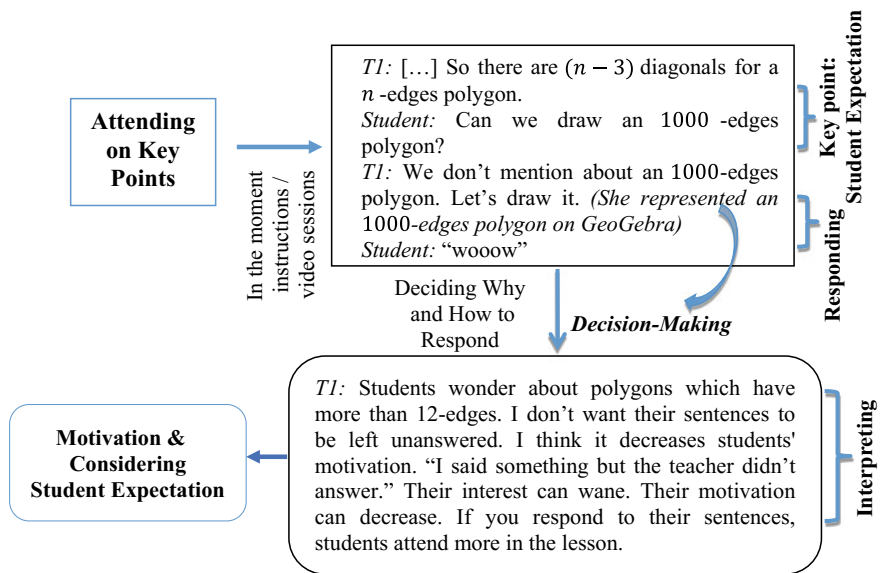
Attending on Key Points

In the moment instructions / video sessions

*T1:* [...] So there are $(n-3)$ diagonals for a $n$ -edges polygon.
*Student:* Can we draw an 1000 -edges polygon?
*T1:* We don't mention about an 1000-edges polygon. Let's draw it. *(She represented an* 1000-*edges polygon on GeoGebra)*
*Student:* "wooow"

Key point: Student Expectation

Responding

Deciding Why and How to Respond

***Decision-Making***

*T1:* Students wonder about polygons which have more than 12-edges. I don't want their sentences to be left unanswered. I think it decreases students' motivation. "I said something but the teacher didn't answer." Their interest can wane. Their motivation can decrease. If you respond to their sentences, students attend more in the lesson.

Interpreting

Motivation & Considering Student Expectation